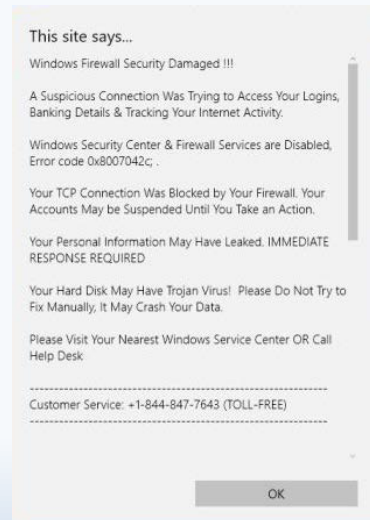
This site says...

Windows Firewall Security Damaged !!!

A Suspicious Connection Was Trying to Access Your Logins, Banking Details & Tracking Your Internet Activity.

Windows Security Center & Firewall Services are Disabled, Error code 0x8007042c; .

Your TCP Connection Was Blocked by Your Firewall. Your Accounts May be Suspended Until You Take an Action.

Your Personal Information May Have Leaked. IMMEDIATE RESPONSE REQUIRED

Your Hard Disk May Have Trojan Virus! Please Do Not Try to Fix Manually, It May Crash Your Data.

Please Visit Your Nearest Windows Service Center OR Call Help Desk

-----------------------------------------------------------------

Customer Service: +1-844-847-7643 (TOLL-FREE)

-----------------------------------------------------------------

OK